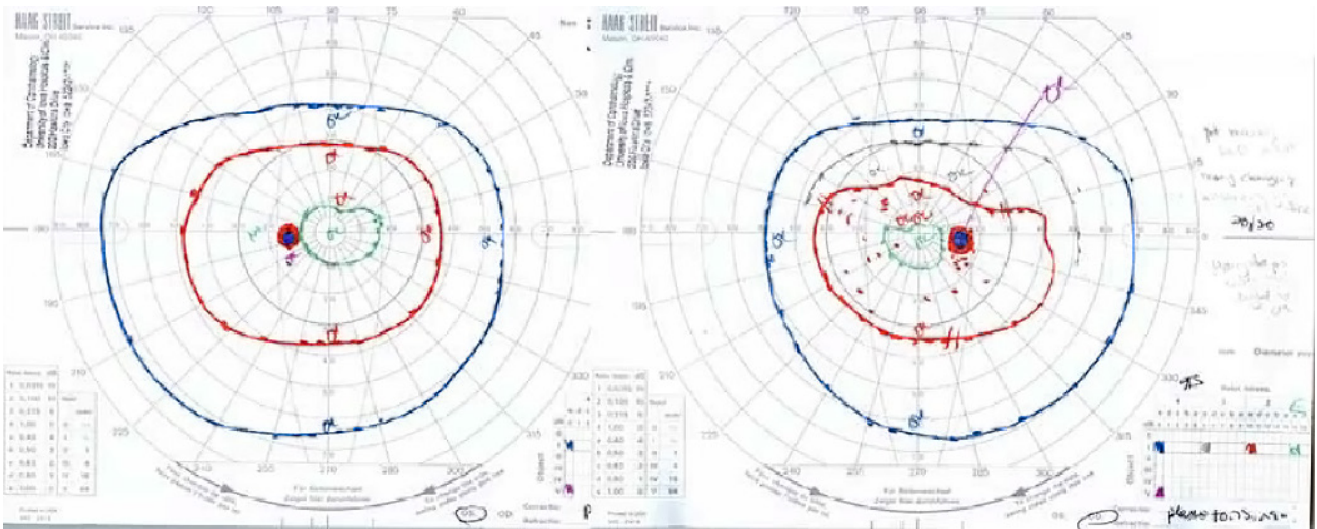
HAAG STREIT Service Inc.
Mason, OH 45040

Department of Ophthalmology
University of Iowa Hospitals & Clinics
200 Hawkins Drive
Iowa City, Iowa 52242

120
105
90
75
60
135
45
150
165
180
195
210
225
240
255
270
285
300
315
330

I4e
III4e
I2e
I1e

Correction:
Refraction:

OS
OD

HAAG STREIT Service Inc.
Mason, OH 45040

Department of Ophthalmology
University of Iowa Hospitals & Clinics
200 Hawkins Drive
Iowa City, Iowa 52242

120
105
90
75
60
135
45
150
165
180
195
210
225
240
255
270
285
300
315
330

I4e
III4e
I2e
I1e

pt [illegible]
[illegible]
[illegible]
20/30

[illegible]

Correction:
Refraction:

OS
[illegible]